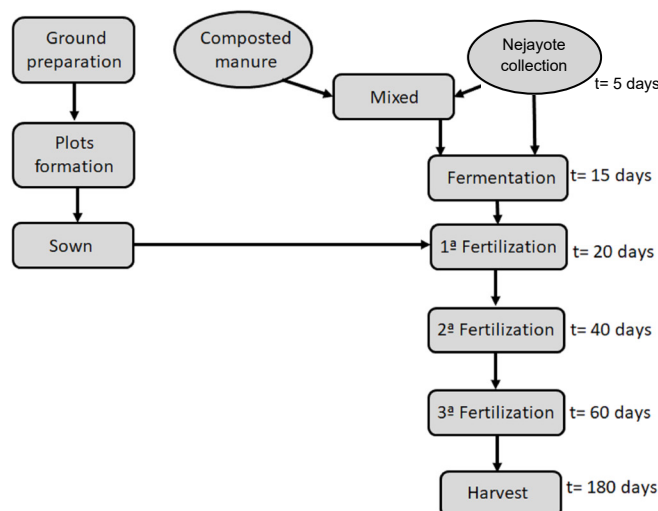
Ground preparation

Plots formation

Sown

Composted manure

Nejayote collection

t= 5 days

Mixed

Fermentation

t= 15 days

1ª Fertilization

t= 20 days

2ª Fertilization

t= 40 days

3ª Fertilization

t= 60 days

Harvest

t= 180 days